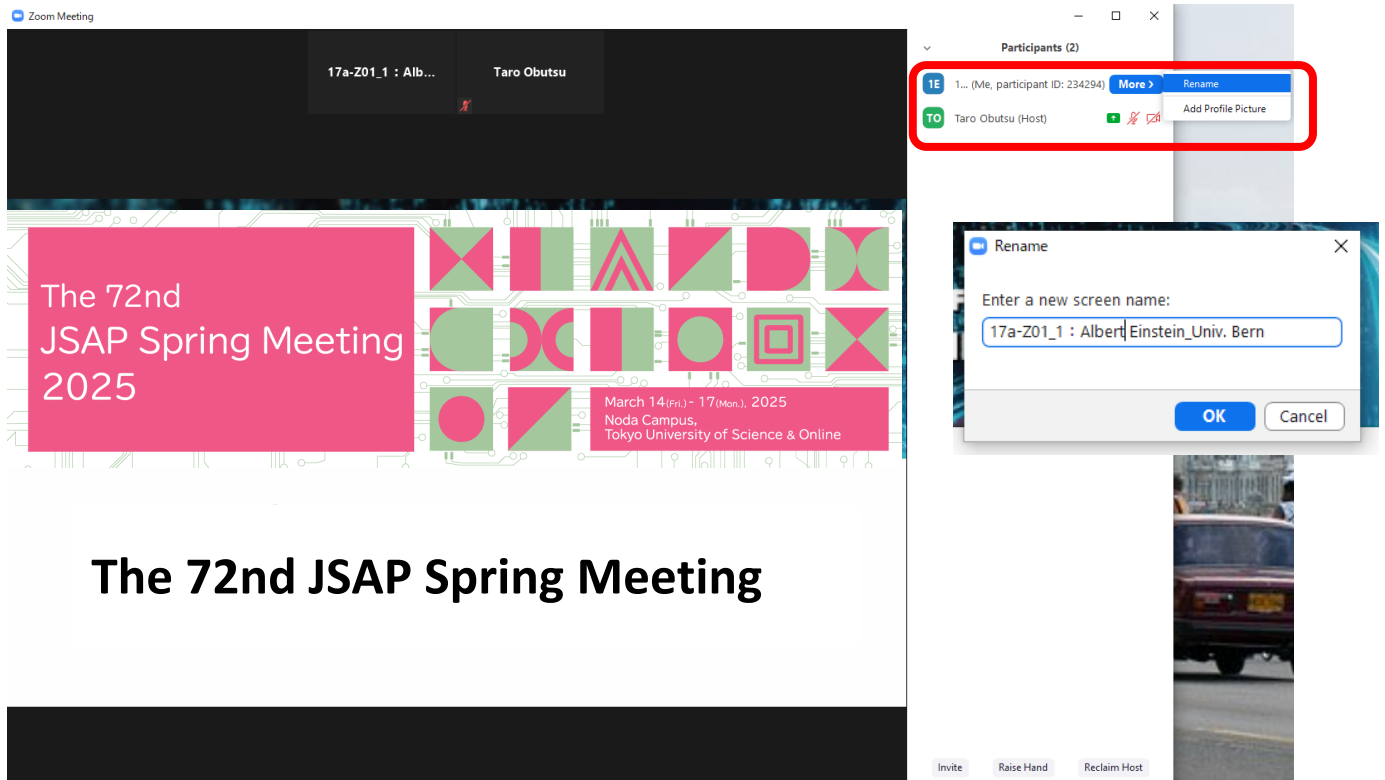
Zoom Meeting

17a-Z01_1：Alb...

Taro Obutsu

Participants (2)

1E 1... (Me, participant ID: 234294) More ›

Rename

Add Profile Picture

TO Taro Obutsu (Host)

The 72nd JSAP Spring Meeting 2025

March 14(Fri.) - 17(Mon.), 2025
Noda Campus,
Tokyo University of Science & Online

The 72nd JSAP Spring Meeting

Rename

Enter a new screen name:

17a-Z01_1：Albert Einstein_Univ. Bern

OK

Cancel

Invite

Raise Hand

Reclaim Host